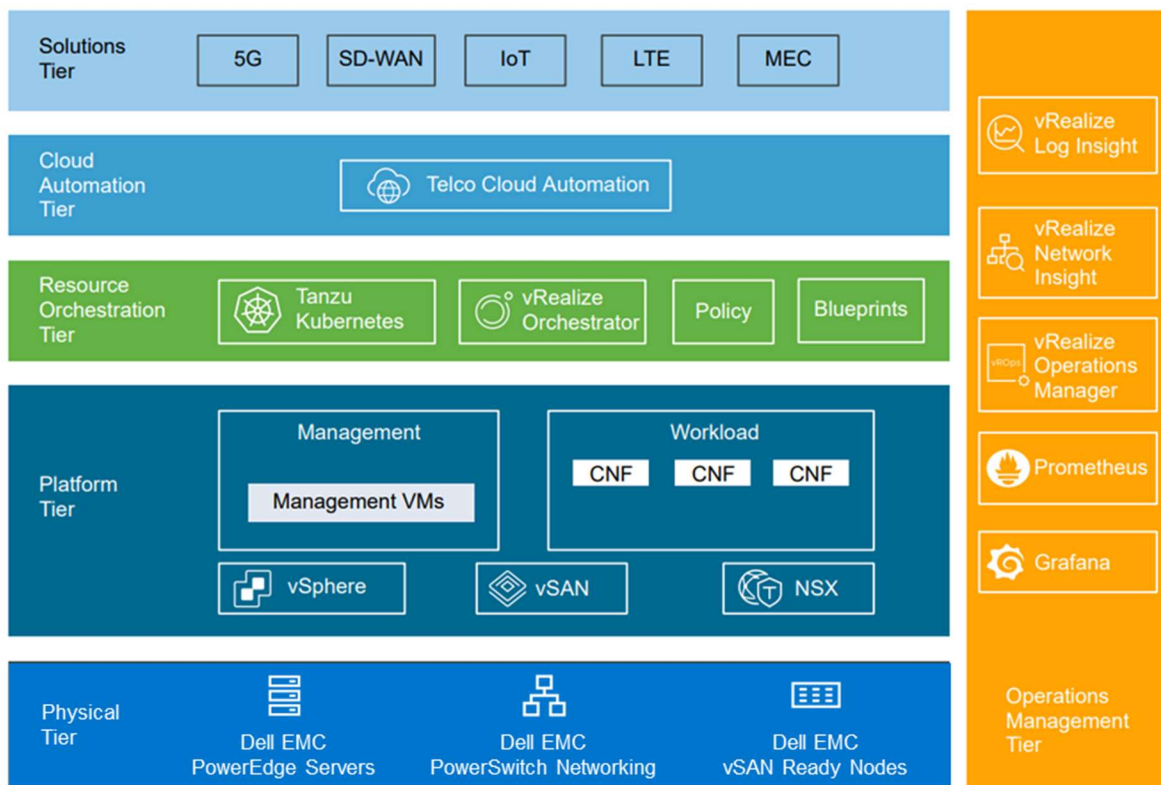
Solutions Tier

5G

SD-WAN

IoT

LTE

MEC

Cloud Automation Tier

Telco Cloud Automation

Resource Orchestration Tier

Tanzu Kubernetes

vRealize Orchestrator

Policy

Blueprints

Platform Tier

Management

Management VMs

Workload

CNF

CNF

CNF

vSphere

vSAN

NSX

Physical Tier

Dell EMC PowerEdge Servers

Dell EMC PowerSwitch Networking

Dell EMC vSAN Ready Nodes

vRealize Log Insight

vRealize Network Insight

vROps

vRealize Operations Manager

Prometheus

Grafana

Operations Management Tier